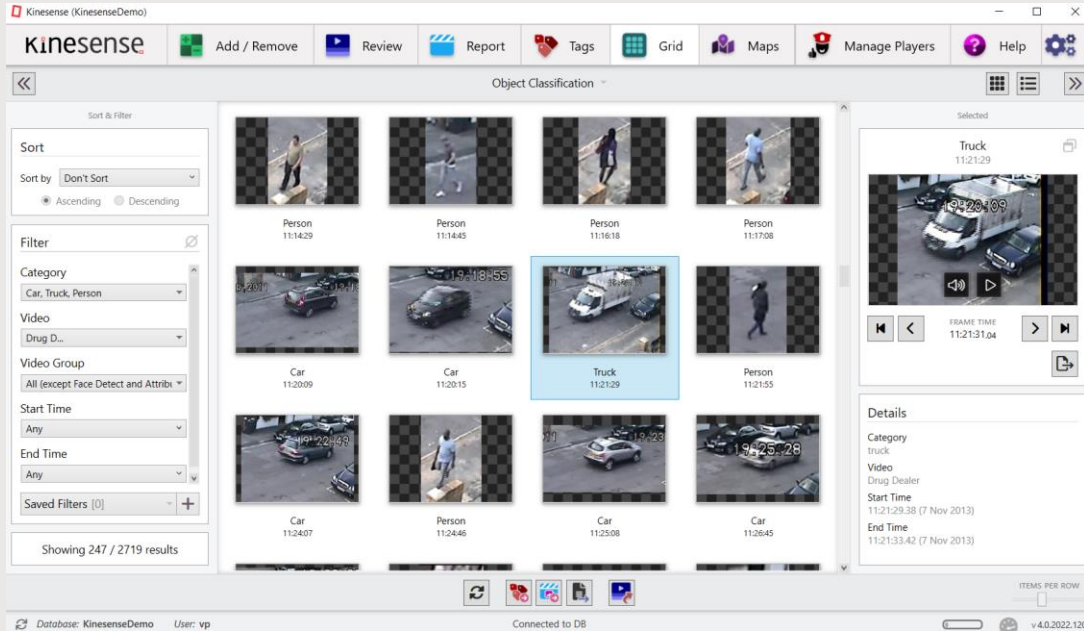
Kinesense (KinesenseDemo)

Kinesense

Add / Remove
Review
Report
Tags
Grid
Maps
Manage Players
Help

Object Classification

Sort & Filter

Sort
Sort by Don't Sort
Ascending Descending

Filter
Category
Car, Truck, Person
Video
Drug D...
Video Group
All (except Face Detect and Attrib
Start Time
Any
End Time
Any
Saved Filters [0]

Showing 247 / 2719 results

Person
11:14:29
Person
11:14:45
Person
11:16:18
Person
11:17:08

Car
11:20:09
Car
11:20:15
Truck
11:21:29
Person
11:21:55

Car
11:24:07
Person
11:24:46
Car
11:25:08
Car
11:26:45

Selected

Truck
11:21:29

FRAME TIME
11:21:31.04

Details
Category
truck
Video
Drug Dealer
Start Time
11:21:29.38 (7 Nov 2013)
End Time
11:21:33.42 (7 Nov 2013)

ITEMS PER ROW

Database: KinesenseDemo User: vp
Connected to DB
v4.0.2022.12